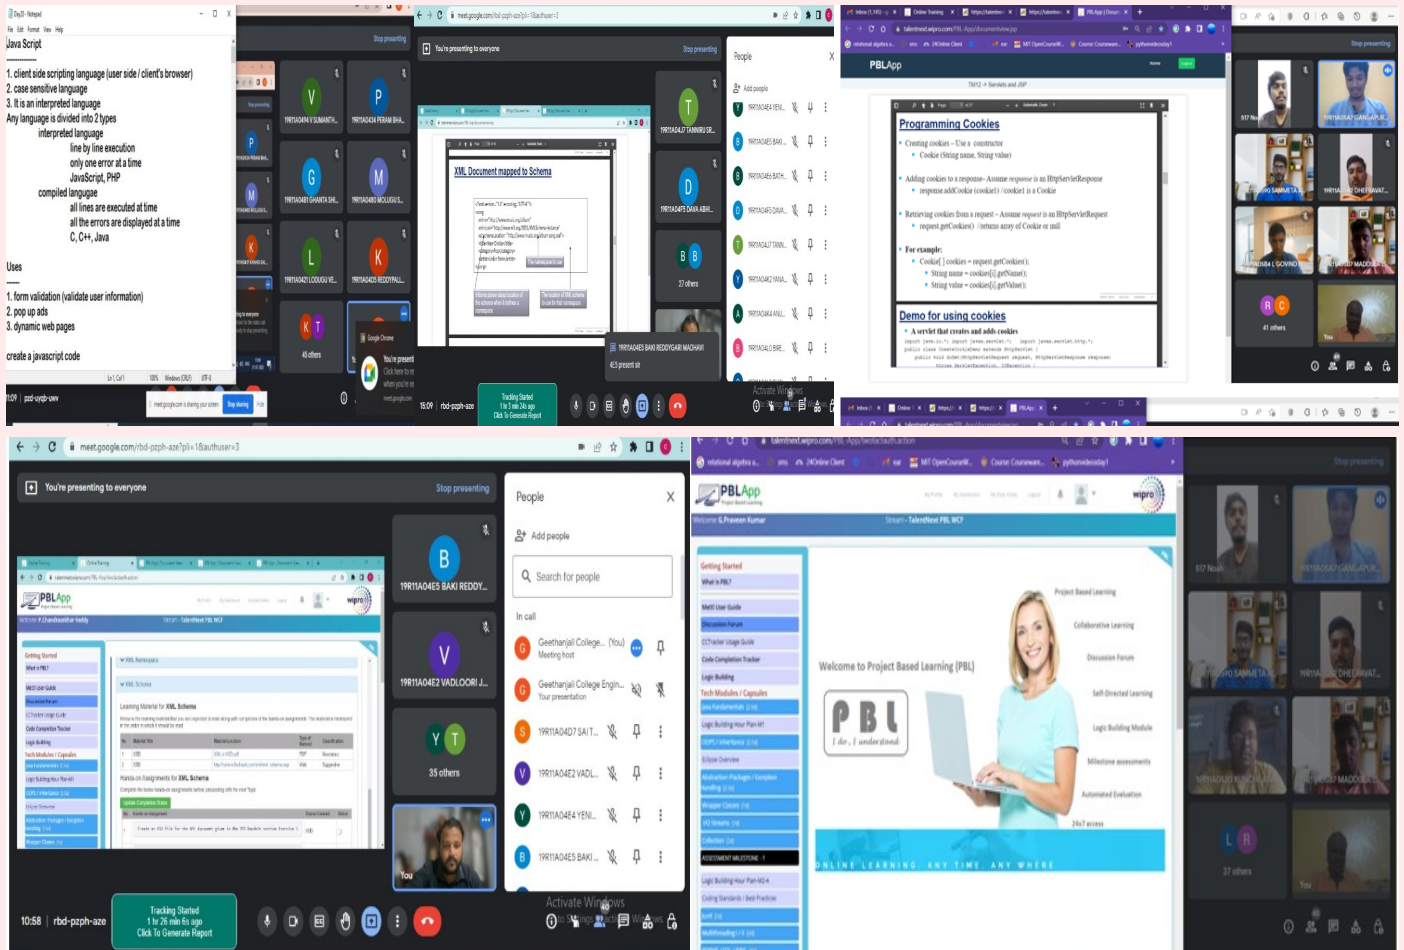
Day20 - Notepad
File Edit Format View Help
Java Script
1. client side scripting language (user side / client's browser)
2. case sensitive language
3. It is an interpreted language
Any language is divided into 2 types
interpreted language
line by line execution
only one error at a time
JavaScript, PHP
compiled language
all lines are executed at a time
all the errors are displayed at a time
C, C++, Java

Uses
1. form validation (validate user information)
2. pop up ads
3. dynamic web pages

create a javascript code

Stop presenting
19R11A0494 V SUMANTH...
19R11A0434 PERAM BHA...
19R11A0481 GHANTA SH...
19R11A0480 MOLUGU S...
19R11A0421 LODUGU VE...
19R11A0425 REDDYPALL...
45 others
Google Chrome
You're presenting
Stop presenting
pzd-uyqb-uwv

meet.google.com/rbd-pzph-aze?pli=1&authuser=3
You're presenting to everyone
Stop presenting
XML Document mapped to Schema
19R11A04J7 TANNIRU SR...
19R11A04F5 DANA ABH...
27 others
19R11A04E5 BAKI REDDYGARI MADHAV
People
Add people
Activate Windows
15:09 rbd-pzph-aze
Tracking Started
Click To Generate Report

PBLApp
Programming Cookies
Creating cookies – Use a constructor
Cookie (String name, String value)
Adding cookies to a response- Assume response is an HttpServletResponse
response.addCookie (cookie1) //cookie1 is a Cookie
Retrieving cookies from a request – Assume request is an HttpServletRequest
request.getCookies() //returns array of Cookie or null
For example:
Cookie[ ] cookies = request.getCookies();
String name = cookies[i].getName();
String value = cookies[i].getValue();
Demo for using cookies
A servlet that creates and adds cookies
Stop presenting
41 others
You

meet.google.com/rbd-pzph-aze?pli=1&authuser=3
You're presenting to everyone
Stop presenting
PBLApp
XML Schema
Learning Material for XML Schema
Hands-on Assignments for XML Schema
19R11A04E5 BAKI REDDY...
19R11A04E2 VADLOORI J...
35 others
You
People
Add people
Search for people
In call
Geethanjali College... (You)
Meeting host
Geethanjali College Engin...
Your presentation
19R11A04D7 SAI T...
19R11A04E2 VADL...
19R11A04E4 YENI...
19R11A04E5 BAKI...
Activate Windows
Go to Settings to activate Windows.
10:58 rbd-pzph-aze
Tracking Started
1 hr 26 min 6s ago
Click To Generate Report

talentnext.wipro.com/PBL-App/
PBLApp
Project Based Learning
wipro
Welcome G.Praveen Kumar
Stream - TalentNext PBL WCF
Getting Started
What is PBL?
Discussion Forum
Code Completion Tracker
Logic Building
Tech Modules / Capsules
Eclipse Overview
ASSESSMENT MILESTONE - 1
Welcome to Project Based Learning (PBL)
PBL
I do, I understand
Project Based Learning
Collaborative Learning
Discussion Forum
Self-Directed Learning
Logic Building Module
Milestone assessments
Automated Evaluation
24x7 access
ONLINE LEARNING ANY TIME ANY WHERE
Stop presenting
517 Noah
19R11A05A7 GANGAPUR...
37 others
You